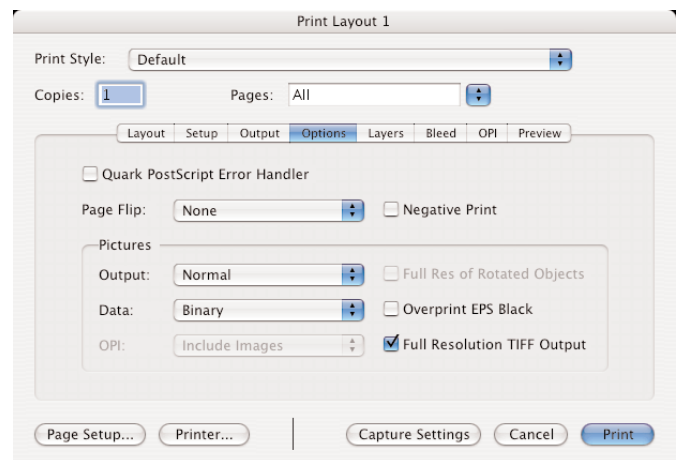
Print Layout 1

Print Style: Default

Copies: 1

Pages: All

Layout | Setup | Output | Options | Layers | Bleed | OPI | Preview

Quark PostScript Error Handler

Page Flip: None

Negative Print

Pictures

Output: Normal

Full Res of Rotated Objects

Data: Binary

Overprint EPS Black

OPI: Include Images

Full Resolution TIFF Output

Page Setup...

Printer...

Capture Settings

Cancel

Print